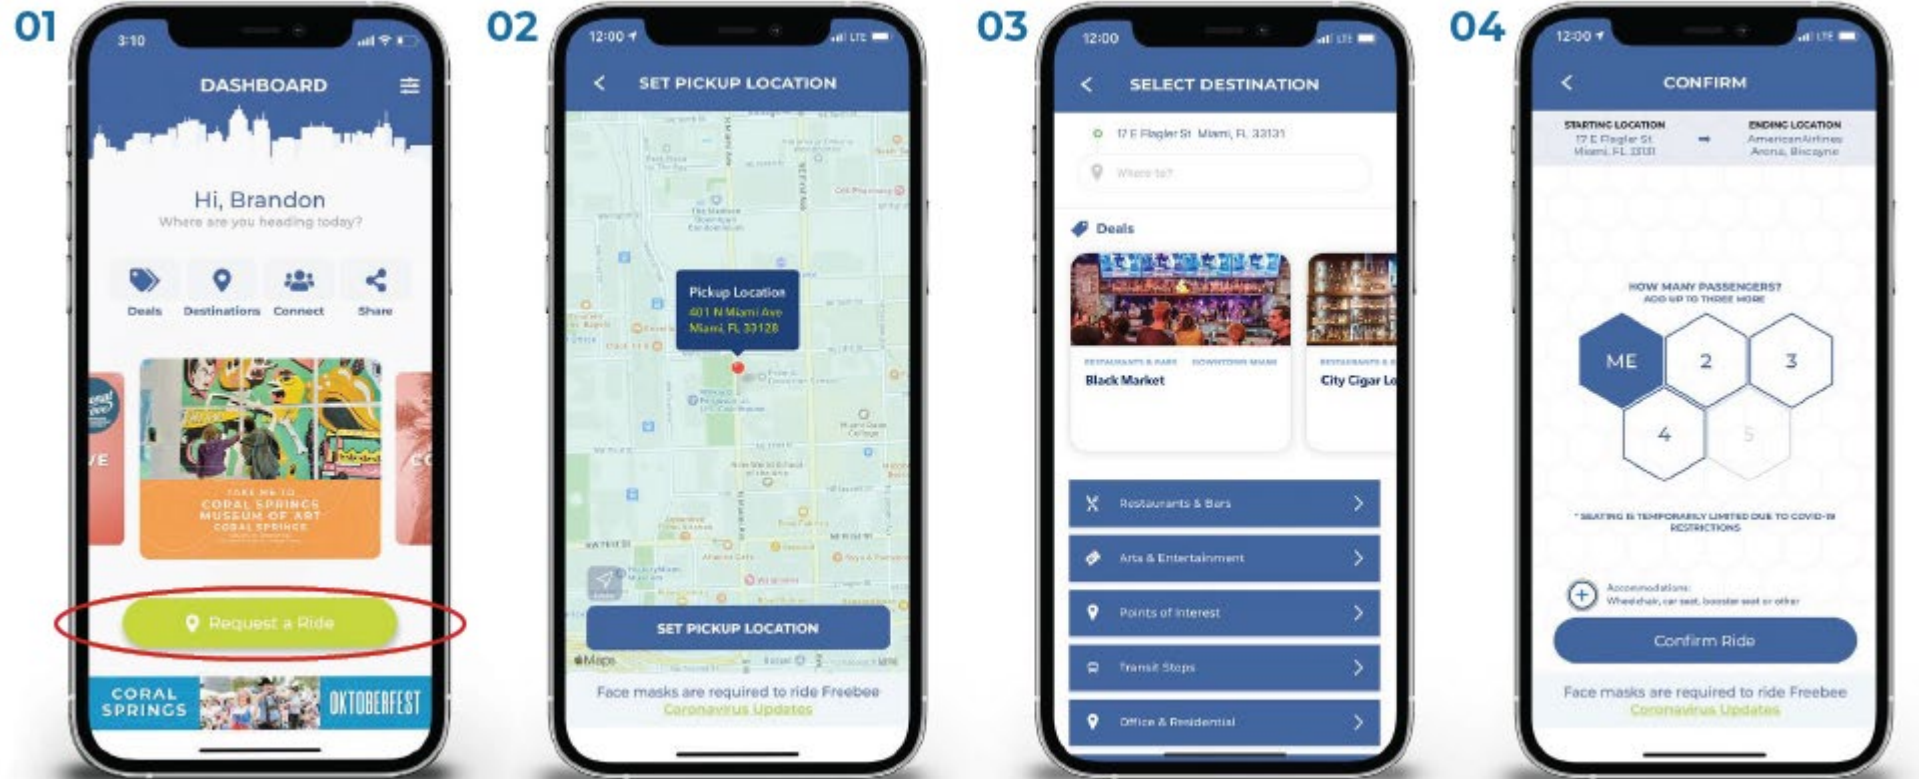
01

3:10

DASHBOARD

Hi, Brandon
Where are you heading today?

Deals Destinations Connect Share

TAKE ME TO CORAL SPRINGS MUSEUM OF ART CORAL SPRINGS

Request a Ride

CORAL SPRINGS OKTOBERFEST

02

12:00

SET PICKUP LOCATION

Pickup Location
401 N Miami Ave
Miami, FL 33128

SET PICKUP LOCATION

Maps

Face masks are required to ride Freebee
Coronavirus Updates

03

12:00

SELECT DESTINATION

17 E Flagler St Miami, FL 33131

Where to?

Deals

RESTAURANTS & BARS DOWNTOWN MIAMI
Black Market

RESTAURANTS & B
City Cigar L

Restaurants & Bars

Arts & Entertainment

Points of Interest

Transit Stops

Office & Residential

04

12:00

CONFIRM

STARTING LOCATION
17 E Flagler St
Miami, FL 33131

ENDING LOCATION
American Airlines
Arena, Biscayne

HOW MANY PASSENGERS?
ADD UP TO THREE MORE

ME 2 3 4 5

* SEATING IS TEMPORARILY LIMITED DUE TO COVID-19 RESTRICTIONS

Accommodations:
Wheelchair, car seat, booster seat or other

Confirm Ride

Face masks are required to ride Freebee
Coronavirus Updates